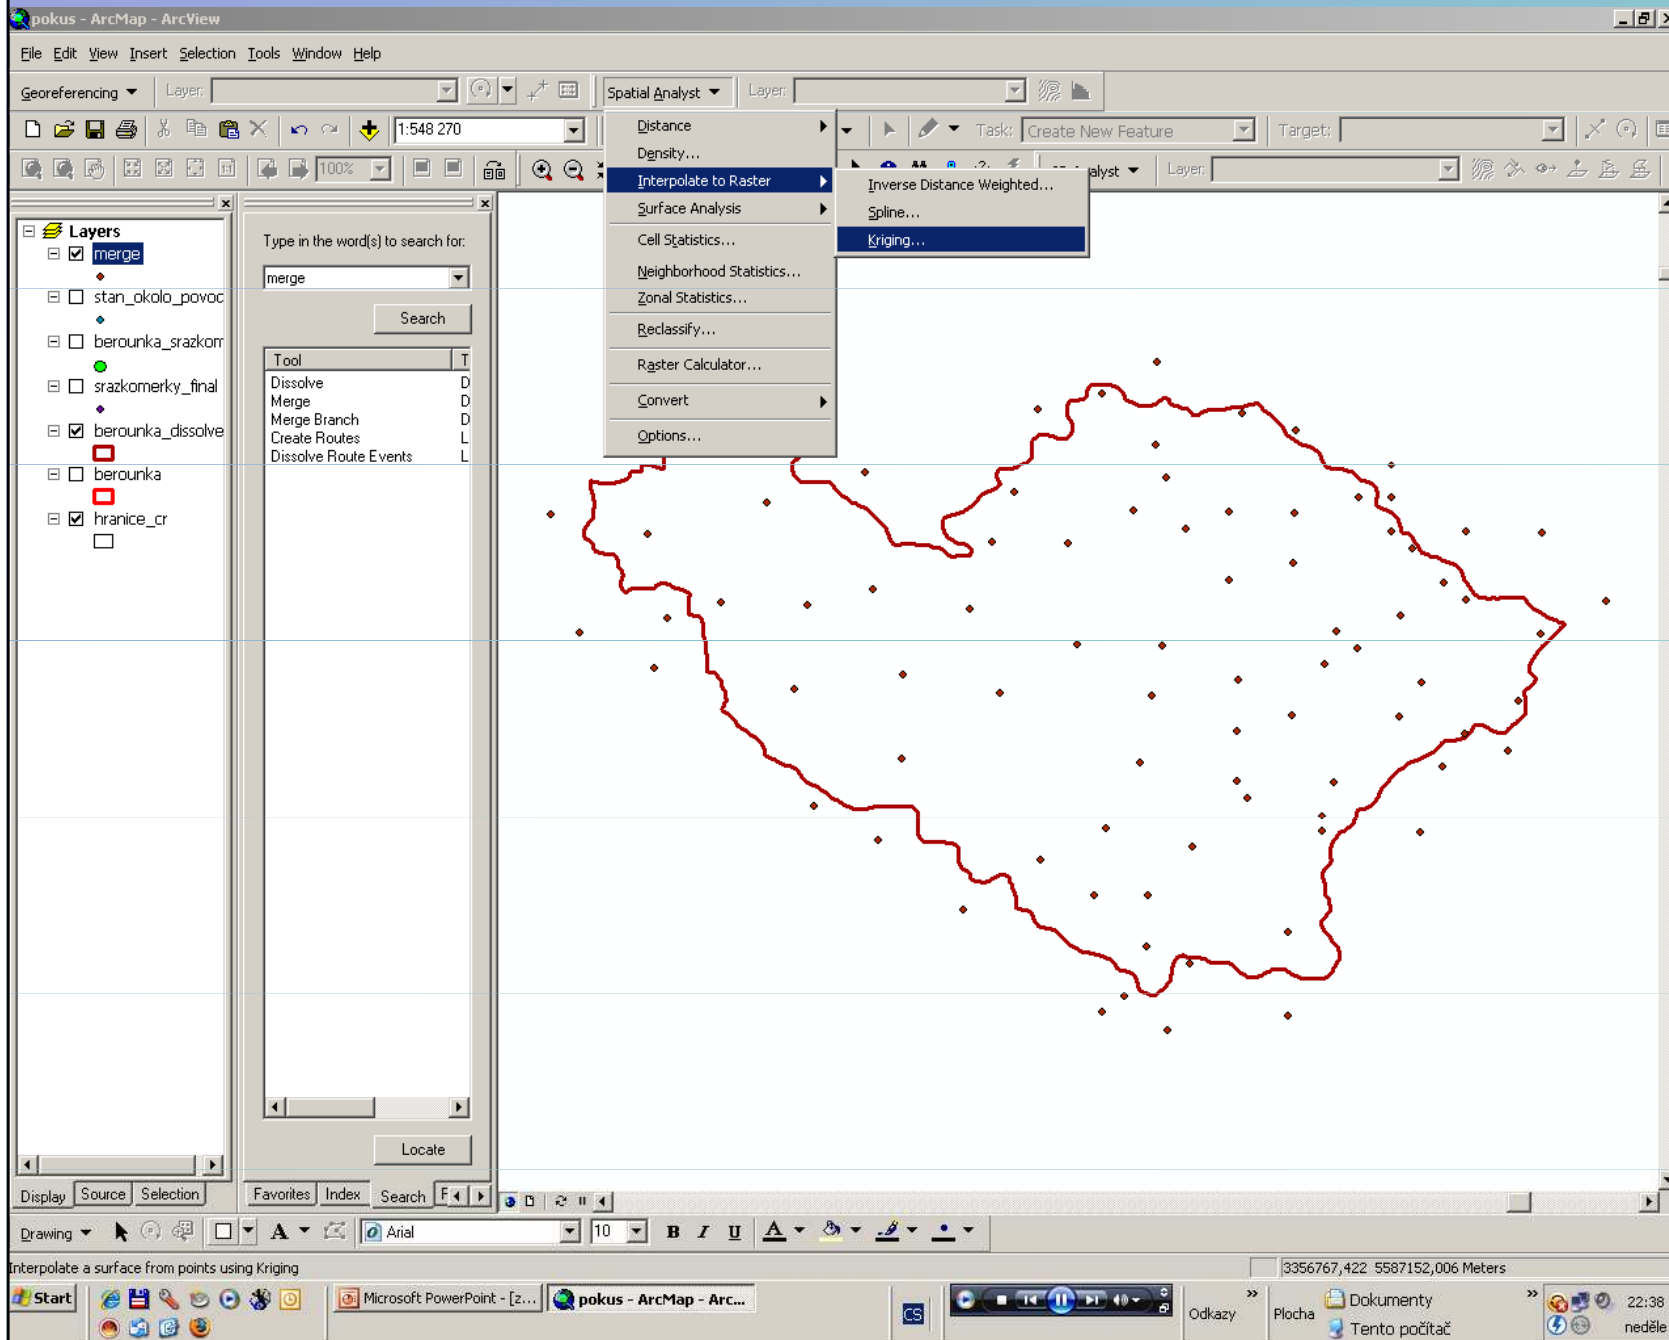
pokus - ArcMap - ArcView

File Edit View Insert Selection Tools Window Help

Georeferencing Layer:

Spatial Analyst Layer:

1:548 270

Task: Create New Feature Target:

100%

alyst Layer:

Distance
Density...
Interpolate to Raster
Surface Analysis
Cell Statistics...
Neighborhood Statistics...
Zonal Statistics...
Reclassify...
Raster Calculator...
Convert
Options...

Inverse Distance Weighted...
Spline...
Kriging...

Layers
merge
stan_okolo_povoc
berounka_srazkom
srazkomerky_final
berounka_dissolve
berounka
hranice_cr

Type in the word(s) to search for:
merge
Search

| Tool | T |
|---|---|
| Dissolve | D |
| Merge | D |
| Merge Branch | D |
| Create Routes | L |
| Dissolve Route Events | L |

Locate

Display Source Selection

Favorites Index Search F

Drawing Arial 10 B I U A

Interpolate a surface from points using Kriging

3356767,422 5587152,006 Meters

Start Microsoft PowerPoint - [z... pokus - ArcMap - Arc... CS Odkazy Plocha Dokumenty Tento počítač 22:38 neděle